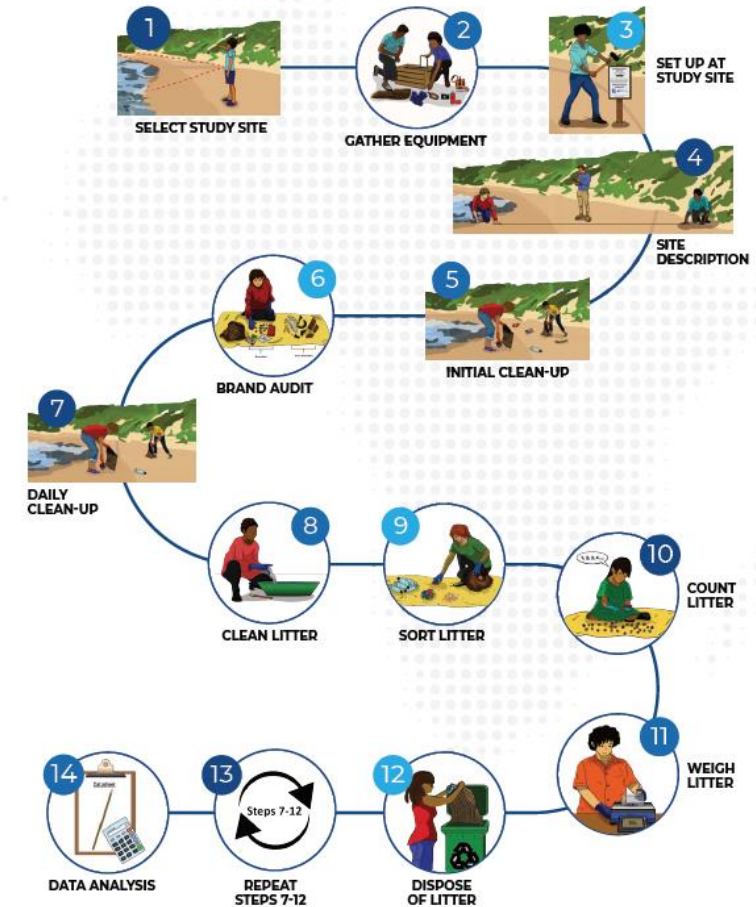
1
SELECT STUDY SITE

2
GATHER EQUIPMENT

3
SET UP AT STUDY SITE

4
SITE DESCRIPTION

5
INITIAL CLEAN-UP

6
BRAND AUDIT

7
DAILY CLEAN-UP

8
CLEAN LITTER

9
SORT LITTER

10
COUNT LITTER

11
WEIGH LITTER

12
DISPOSE OF LITTER

13
Steps 7-12
REPEAT STEPS 7-12

14
DATA ANALYSIS